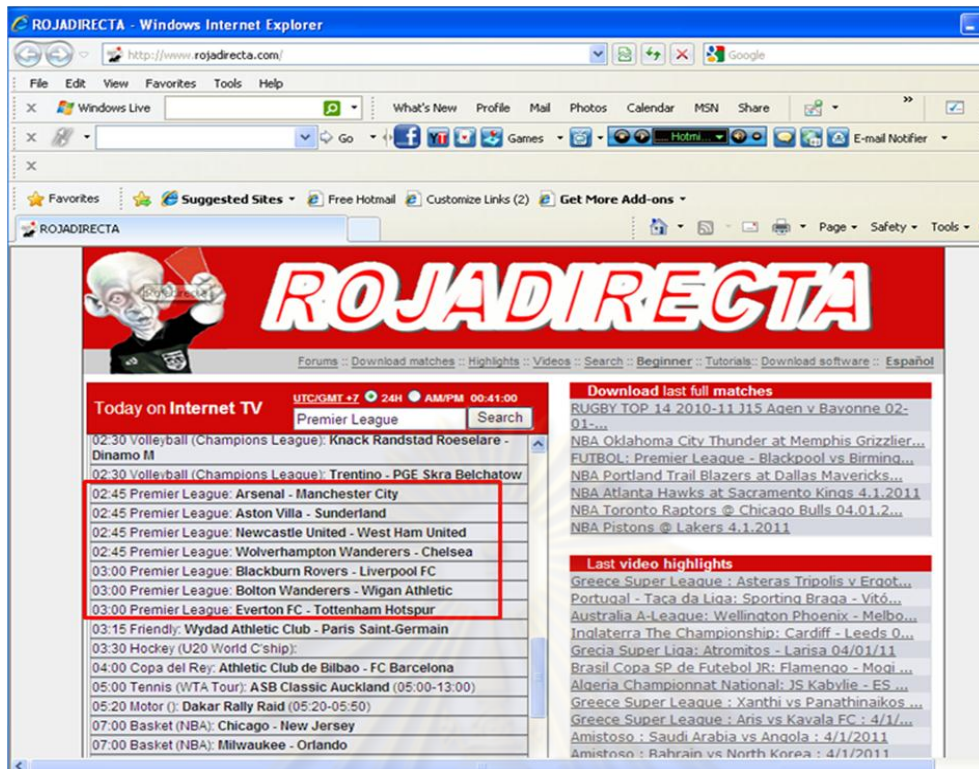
ROJADIRECTA - Windows Internet Explorer

http://www.rojadirecta.com/

Google

File Edit View Favorites Tools Help

Windows Live

What's New Profile Mail Photos Calendar MSN Share

Go Games Hotmi... E-mail Notifier

Favorites Suggested Sites Free Hotmail Customize Links (2) Get More Add-ons

ROJADIRECTA

Page Safety Tools

ROJADIRECTA

Forums :: Download matches :: Highlights :: Videos :: Search :: Beginner :: Tutorials :: Download software :: Español

Today on Internet TV

UTC/GMT +7 24H AM/PM 00:41:00

Premier League Search

02:30 Volleyball (Champions League): Knack Randstad Roeselare - Dinamo M
02:30 Volleyball (Champions League): Trentino - PGE Skra Belchatow
02:45 Premier League: Arsenal - Manchester City
02:45 Premier League: Aston Villa - Sunderland
02:45 Premier League: Newcastle United - West Ham United
02:45 Premier League: Wolverhampton Wanderers - Chelsea
03:00 Premier League: Blackburn Rovers - Liverpool FC
03:00 Premier League: Bolton Wanderers - Wigan Athletic
03:00 Premier League: Everton FC - Tottenham Hotspur
03:15 Friendly: Wydad Athletic Club - Paris Saint-Germain
03:30 Hockey (U20 World C'ship):
04:00 Copa del Rey: Athletic Club de Bilbao - FC Barcelona
05:00 Tennis (WTA Tour): ASB Classic Auckland (05:00-13:00)
05:20 Motor (): Dakar Rally Raid (05:20-05:50)
07:00 Basket (NBA): Chicago - New Jersey
07:00 Basket (NBA): Milwaukee - Orlando

Download last full matches

RUGBY TOP 14 2010-11 J15 Agen v Bayonne 02-01-...
NBA Oklahoma City Thunder at Memphis Grizzlier...
FUTBOL: Premier League - Blackpool vs Birming...
NBA Portland Trail Blazers at Dallas Mavericks...
NBA Atlanta Hawks at Sacramento Kings 4.1.2011
NBA Toronto Raptors @ Chicago Bulls 04.01.2...
NBA Pistons @ Lakers 4.1.2011

Last video highlights

Greece Super League : Asteras Tripolis v Ergot...
Portugal - Taça da Liga: Sporting Braga - Vitó...
Australia A-League: Wellington Phoenix - Melbo...
Inglaterra The Championship: Cardiff - Leeds 0...
Grecia Super Liga: Atromitos - Larisa 04/01/11
Brasil Copa SP de Futebol JR: Flamengo - Mogi ...
Algeria Championnat National: JS Kabylie - ES ...
Greece Super League : Xanthi vs Panathinaikos ...
Greece Super League : Aris vs Kavala FC : 4/1/...
Amistoso : Saudi Arabia vs Angola : 4/1/2011
Amistoso : Bahrain vs North Korea : 4/1/2011